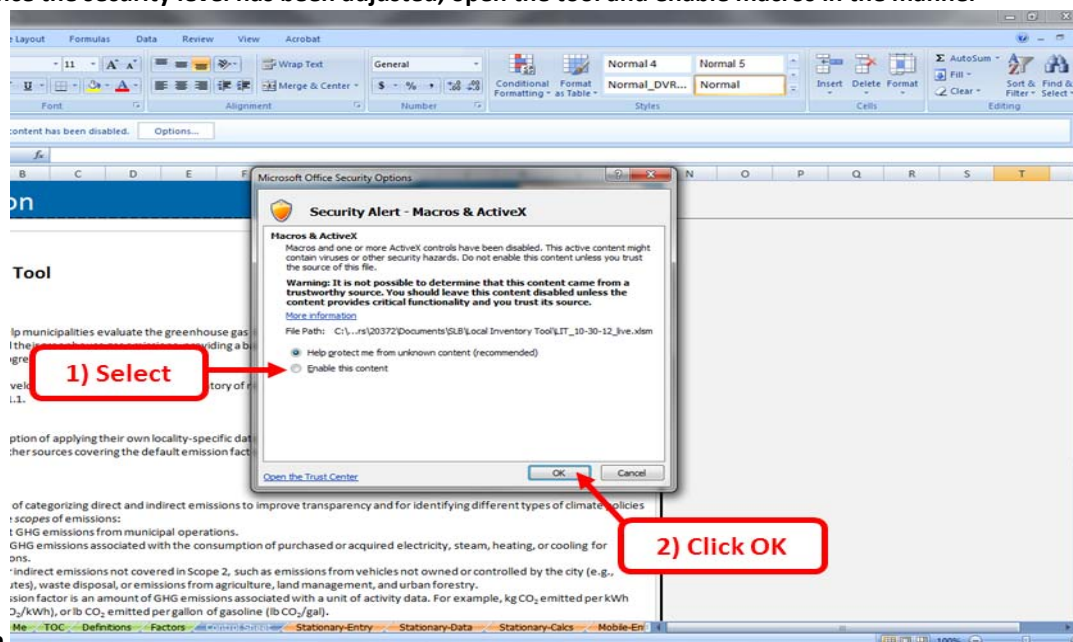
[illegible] the security level has been adjusted, open the tool and enable macros in the manner

e Layout Formulas Data Review View Acrobat

11 A A Wrap Text General Normal 4 Normal 5 AutoSum Fill Clear

Merge & Center $ % Conditional Formatting Format as Table Normal_DVR... Normal Insert Delete Format Sort & Filter Find & Select

Font Alignment Number Styles Cells Editing

content has been disabled. Options...

B C D E F N O P Q R S T

on

Tool

lp municipalities evaluate the greenhouse gas

velo tory of

1.1.

ption of applying their own locality-specific dat

her sources covering the default emission fact

of categorizing direct and indirect emissions to improve transparency and for identifying different types of climate policies

scopes of emissions:

t GHG emissions from municipal operations.

GHG emissions associated with the consumption of purchased or acquired electricity, steam, heating, or cooling for

ons.

indirect emissions not covered in Scope 2, such as emissions from vehicles not owned or controlled by the city (e.g.,

tes), waste disposal, or emissions from agriculture, land management, and urban forestry.

ssion factor is an amount of GHG emissions associated with a unit of activity data. For example, kg $CO_2$ emitted per kWh

$_2$/kWh), or lb $CO_2$ emitted per gallon of gasoline (lb $CO_2$/gal).

Me TOC Definitions Factors Control Sheet Stationary-Entry Stationary-Data Stationary-Calcs Mobile-En

Microsoft Office Security Options

Security Alert - Macros & ActiveX

Macros & ActiveX

Macros and one or more ActiveX controls have been disabled. This active content might contain viruses or other security hazards. Do not enable this content unless you trust the source of this file.

Warning: It is not possible to determine that this content came from a trustworthy source. You should leave this content disabled unless the content provides critical functionality and you trust its source.

More information

File Path: C:\...rs\20372\Documents\SLB\Local Inventory Tool\LIT_10-30-12_live.xlsm

Help protect me from unknown content (recommended)

Enable this content

Open the Trust Center

OK Cancel

1) Select

2) Click OK